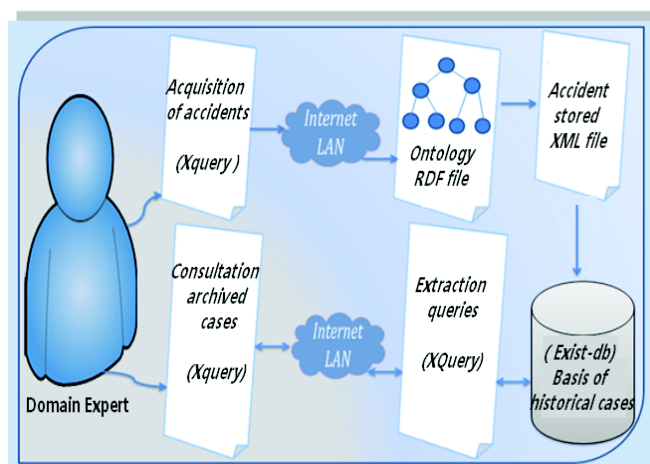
Acquisition of accidents

(Xquery )

Internet LAN

Ontology RDF file

Accident stored XML file

Domain Expert

Consultation archived cases

(Xquery)

Internet LAN

Extraction queries

(XQuery)

( Exist-db) Basis of historical cases